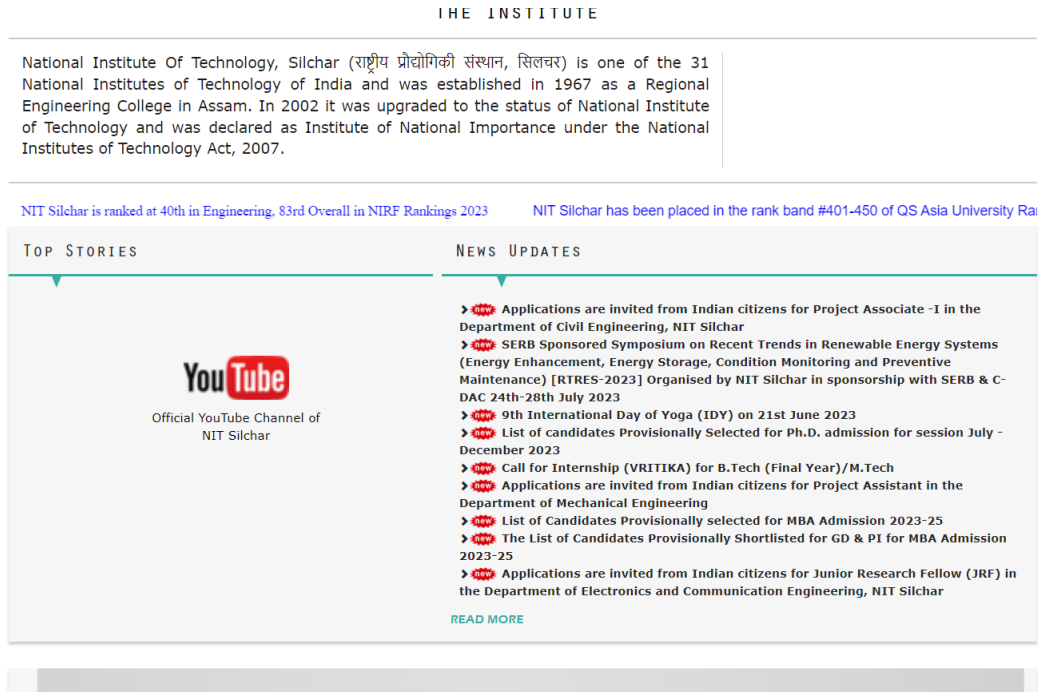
THE INSTITUTE

National Institute Of Technology, Silchar (राष्ट्रीय प्रौद्योगिकी संस्थान, सिलचर) is one of the 31 National Institutes of Technology of India and was established in 1967 as a Regional Engineering College in Assam. In 2002 it was upgraded to the status of National Institute of Technology and was declared as Institute of National Importance under the National Institutes of Technology Act, 2007.

NIT Silchar is ranked at 40th in Engineering, 83rd Overall in NIRF Rankings 2023     NIT Silchar has been placed in the rank band #401-450 of QS Asia University Ra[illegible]

TOP STORIES

YouTube
Official YouTube Channel of NIT Silchar

NEWS UPDATES

new Applications are invited from Indian citizens for Project Associate -I in the Department of Civil Engineering, NIT Silchar
new SERB Sponsored Symposium on Recent Trends in Renewable Energy Systems (Energy Enhancement, Energy Storage, Condition Monitoring and Preventive Maintenance) [RTRES-2023] Organised by NIT Silchar in sponsorship with SERB & C-DAC 24th-28th July 2023
new 9th International Day of Yoga (IDY) on 21st June 2023
new List of candidates Provisionally Selected for Ph.D. admission for session July - December 2023
new Call for Internship (VRITIKA) for B.Tech (Final Year)/M.Tech
new Applications are invited from Indian citizens for Project Assistant in the Department of Mechanical Engineering
new List of Candidates Provisionally selected for MBA Admission 2023-25
new The List of Candidates Provisionally Shortlisted for GD & PI for MBA Admission 2023-25
new Applications are invited from Indian citizens for Junior Research Fellow (JRF) in the Department of Electronics and Communication Engineering, NIT Silchar

READ MORE